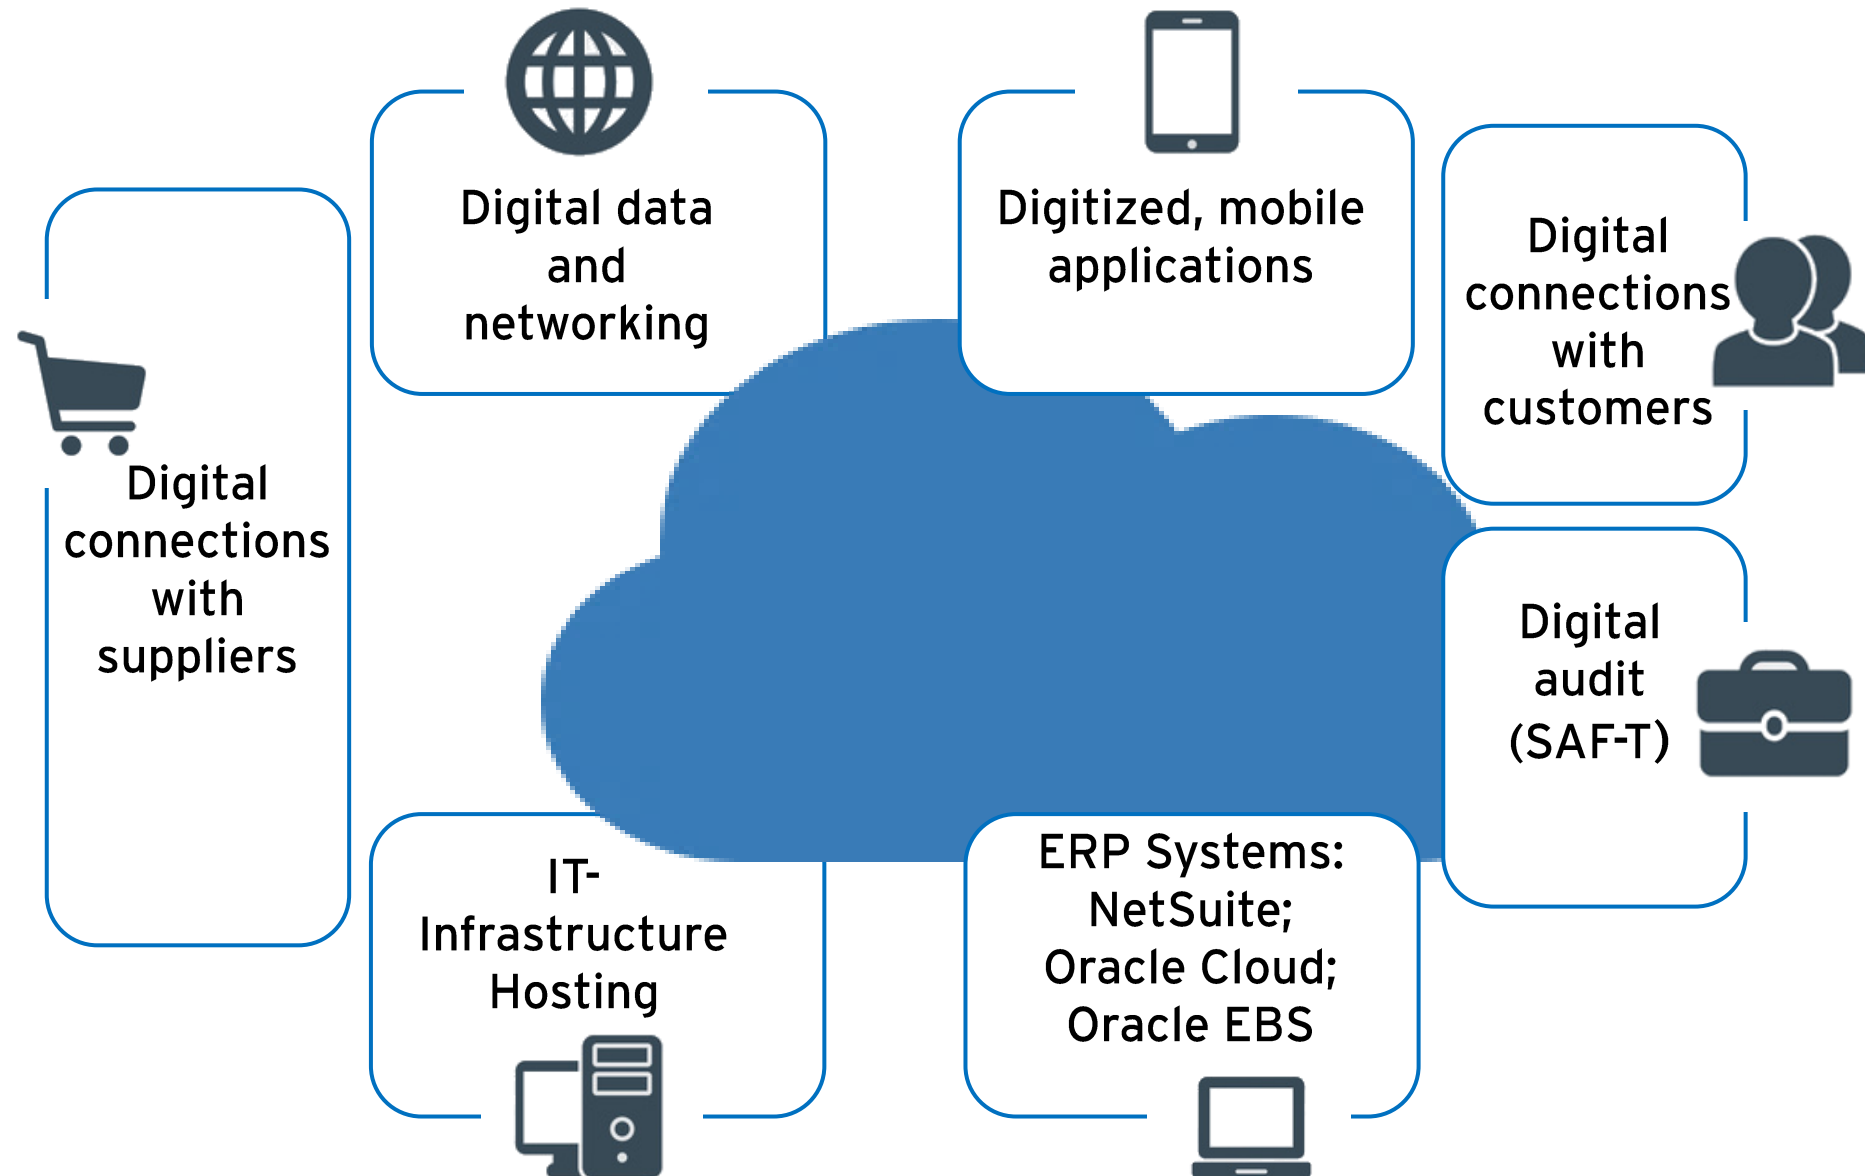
Digital connections with suppliers

Digital data and networking

Digitized, mobile applications

Digital connections with customers

Digital audit (SAF-T)

IT-Infrastructure Hosting

ERP Systems: NetSuite; Oracle Cloud; Oracle EBS